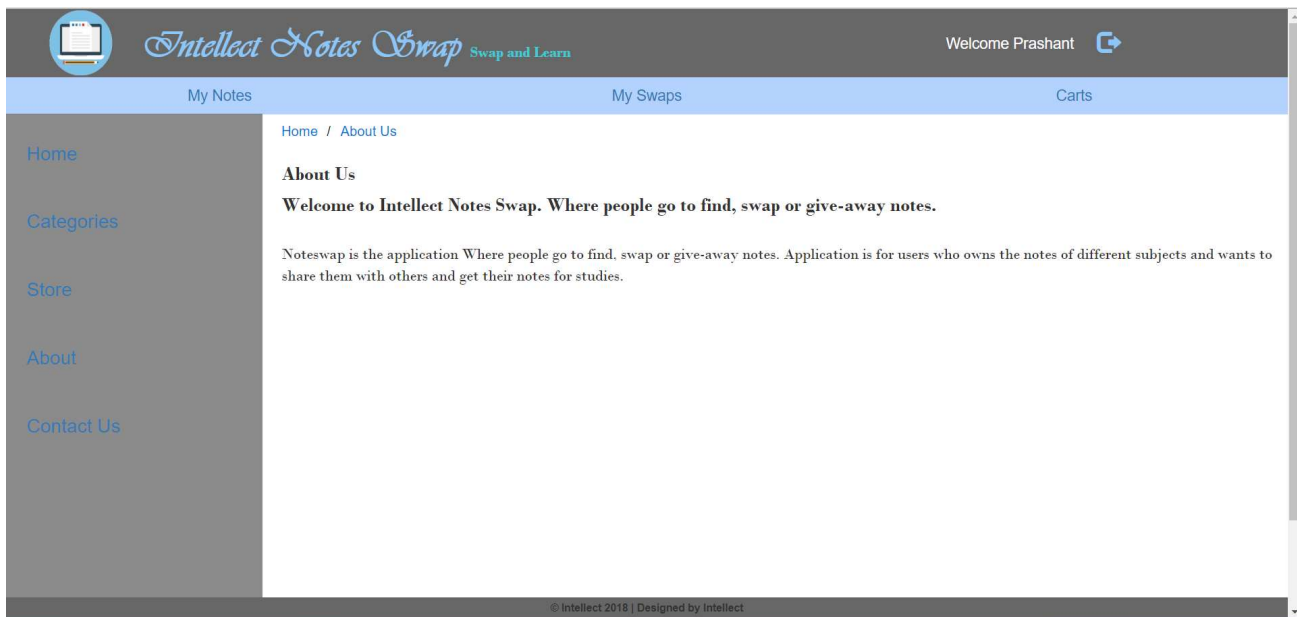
Intellect Notes Swap Swap and Learn

Welcome Prashant

My Notes

My Swaps

Carts

Home

Categories

Store

About

Contact Us

Home / About Us

About Us

Welcome to Intellect Notes Swap. Where people go to find, swap or give-away notes.

Noteswap is the application Where people go to find, swap or give-away notes. Application is for users who owns the notes of different subjects and wants to share them with others and get their notes for studies.

© Intellect 2018 | Designed by Intellect